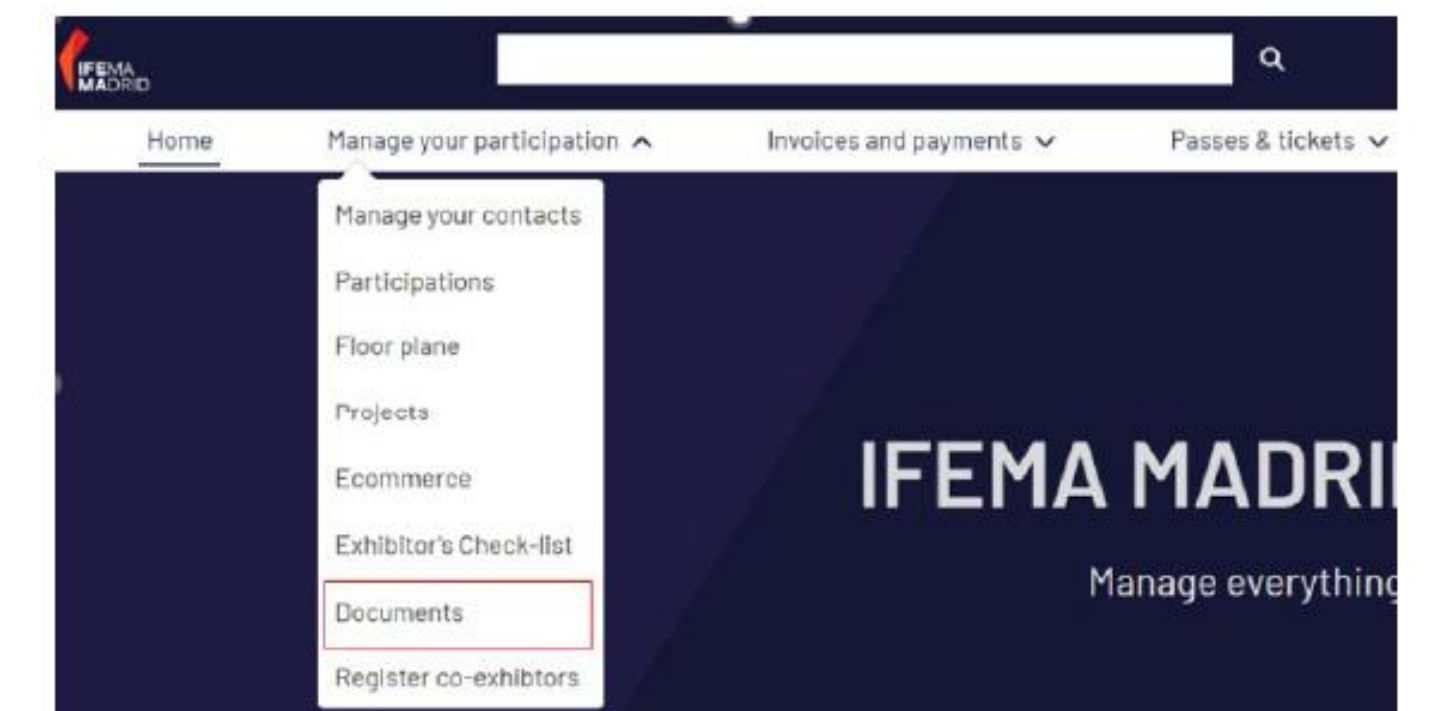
IFEMA MADRID

Home Manage your participation Invoices and payments Passes & tickets

Manage your contacts
Participations
Floor plane
Projects
Ecommerce
Exhibitor's Check-list
Documents
Register co-exhibtors

IFEMA MADRI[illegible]

Manage everythin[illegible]